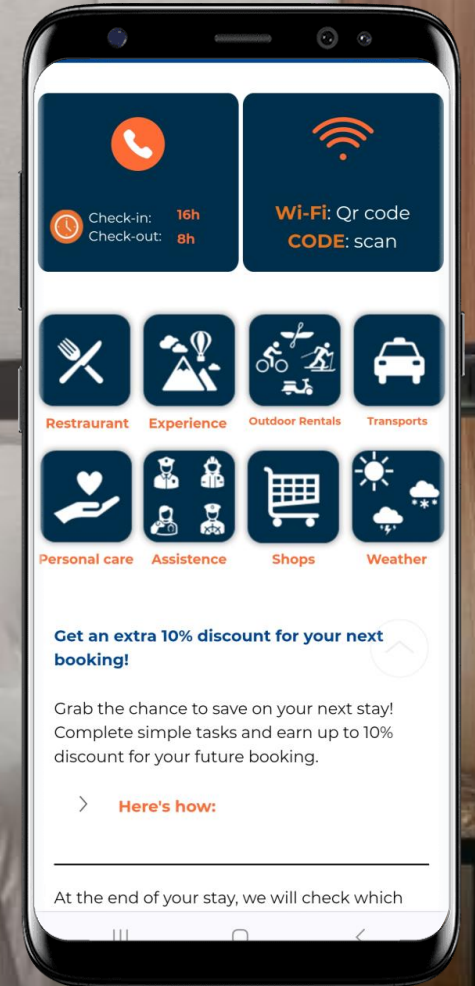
Check-in: 16h
Check-out: 8h

Wi-Fi: Qr code
CODE: scan

Restraurant
Experience
Outdoor Rentals
Transports

Personal care
Assistence
Shops
Weather

Get an extra 10% discount for your next booking!

Grab the chance to save on your next stay! Complete simple tasks and earn up to 10% discount for your future booking.

Here's how:

At the end of your stay, we will check which